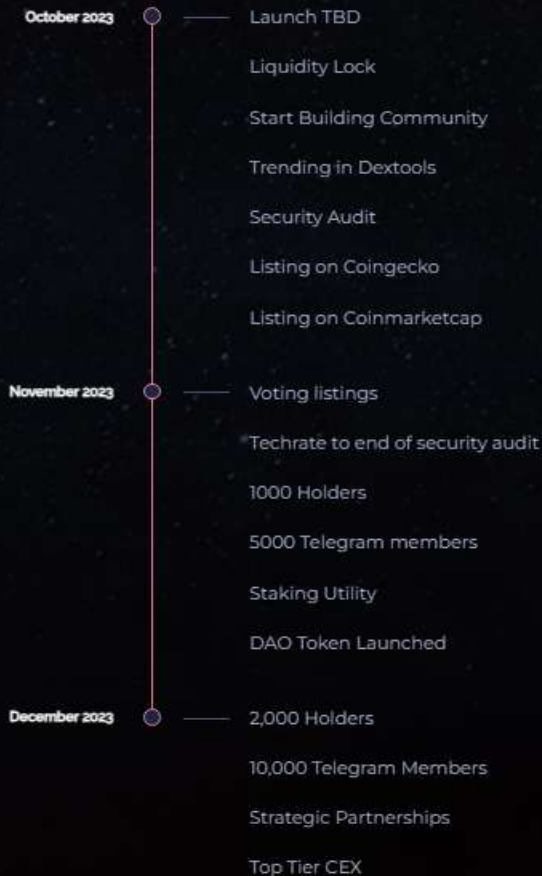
October 2023

Launch TBD

Liquidity Lock

Start Building Community

Trending in Dextools

Security Audit

Listing on Coingecko

Listing on Coinmarketcap

November 2023

Voting listings

Techrate to end of security audit

1000 Holders

5000 Telegram members

Staking Utility

DAO Token Launched

December 2023

2,000 Holders

10,000 Telegram Members

Strategic Partnerships

Top Tier CEX